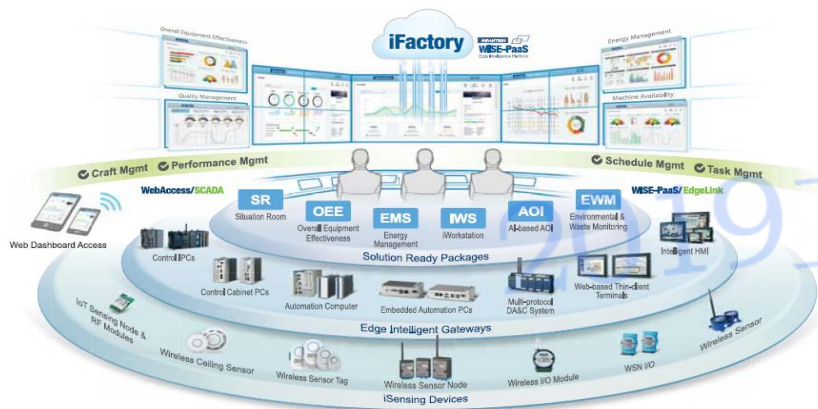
iFactory
ADVANTECH WISE-PaaS
Overall Equipment Effectiveness
Quality Management
Energy Management
Machine Availability
Craft Mgmt
Performance Mgmt
Schedule Mgmt
Task Mgmt
WebAccess/SCADA
WISE-PaaS/EdgeLink
SR
Situation Room
OEE
Overall Equipment Effectiveness
EMS
Energy Management
IWS
iWorkstation
AOI
AI-based AOI
EWM
Environmental & Waste Monitoring
Solution Ready Packages
Web Dashboard Access
Control IPCs
Control Cabinet PCs
Automation Computer
Embedded Automation PCs
Multi-protocol DA&C System
Web-based Thin-client Terminals
Intelligent HMI
Edge Intelligent Gateways
IoT Sensing Node & RF Modules
Wireless Ceiling Sensor
Wireless Sensor Tag
Wireless Sensor Node
Wireless I/O Module
WSN I/O
Wireless Sensor
iSensing Devices
2019